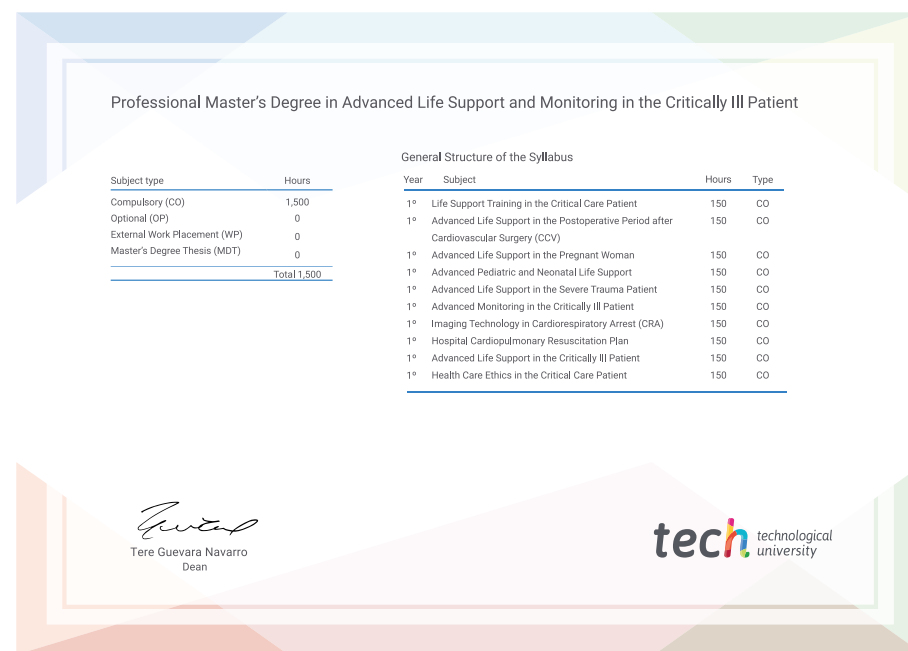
Professional Master's Degree in Advanced Life Support and Monitoring in the Critically Ill Patient

| Subject type | Hours |
|---|---|
| Compulsory (CO) | 1,500 |
| Optional (OP) | 0 |
| External Work Placement (WP) | 0 |
| Master's Degree Thesis (MDT) | 0 |
| | Total 1,500 |

General Structure of the Syllabus

| Year | Subject | Hours | Type |
|---|---|---|---|
| 1º | Life Support Training in the Critical Care Patient | 150 | CO |
| 1º | Advanced Life Support in the Postoperative Period after Cardiovascular Surgery (CCV) | 150 | CO |
| 1º | Advanced Life Support in the Pregnant Woman | 150 | CO |
| 1º | Advanced Pediatric and Neonatal Life Support | 150 | CO |
| 1º | Advanced Life Support in the Severe Trauma Patient | 150 | CO |
| 1º | Advanced Monitoring in the Critically Ill Patient | 150 | CO |
| 1º | Imaging Technology in Cardiorespiratory Arrest (CRA) | 150 | CO |
| 1º | Hospital Cardiopulmonary Resuscitation Plan | 150 | CO |
| 1º | Advanced Life Support in the Critically Ill Patient | 150 | CO |
| 1º | Health Care Ethics in the Critical Care Patient | 150 | CO |

Tere Guevara Navarro
Dean

tech technological university